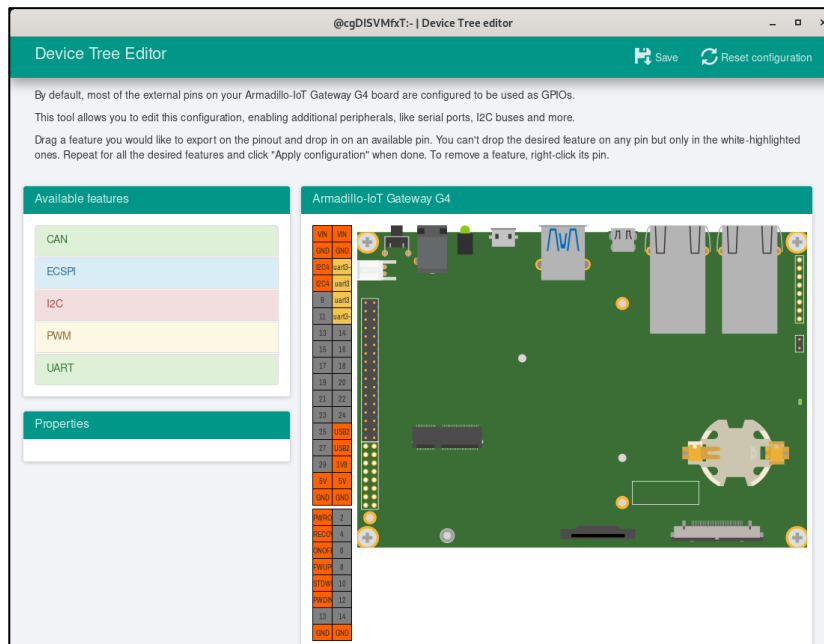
@cgDISVMfxT:~ | Device Tree editor

Device Tree Editor

Save

Reset configuration

By default, most of the external pins on your Armadillo-IoT Gateway G4 board are configured to be used as GPIOs.

This tool allows you to edit this configuration, enabling additional peripherals, like serial ports, I2C buses and more.

Drag a feature you would like to export on the pinout and drop in on an available pin. You can't drop the desired feature on any pin but only in the white-highlighted ones. Repeat for all the desired features and click "Apply configuration" when done. To remove a feature, right-click its pin.

Available features

CAN

ECSPI

I2C

PWM

UART

Properties

Armadillo-IoT Gateway G4

| VIN | VIN |
|---|---|
| GND | GND |
| I2C4 | uart3 |
| I2C4 | uart3 |
| 8 | uart3 |
| 12 | uart3 |
| 13 | 14 |
| 15 | 16 |
| 17 | 18 |
| 19 | 20 |
| 21 | 22 |
| 23 | 24 |
| 25 | USB2 |
| 27 | USB2 |
| 29 | 1V8 |
| 5V | 5V |
| GND | GND |

| PWRO | 2 |
|---|---|
| RECO | 4 |
| ONOF | 6 |
| FWUP | 8 |
| STDW | 10 |
| PWDN | 12 |
| 13 | 14 |
| GND | GND |